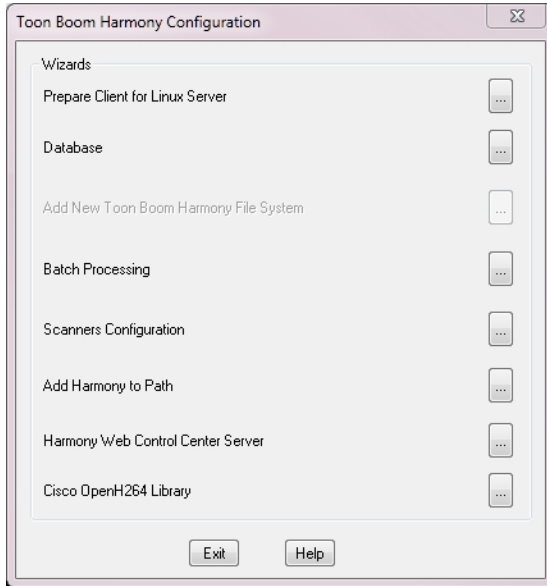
Toon Boom Harmony Configuration

Wizards

Prepare Client for Linux Server ...

Database ...

Add New Toon Boom Harmony File System ...

Batch Processing ...

Scanners Configuration ...

Add Harmony to Path ...

Harmony Web Control Center Server ...

Cisco OpenH264 Library ...

Exit Help